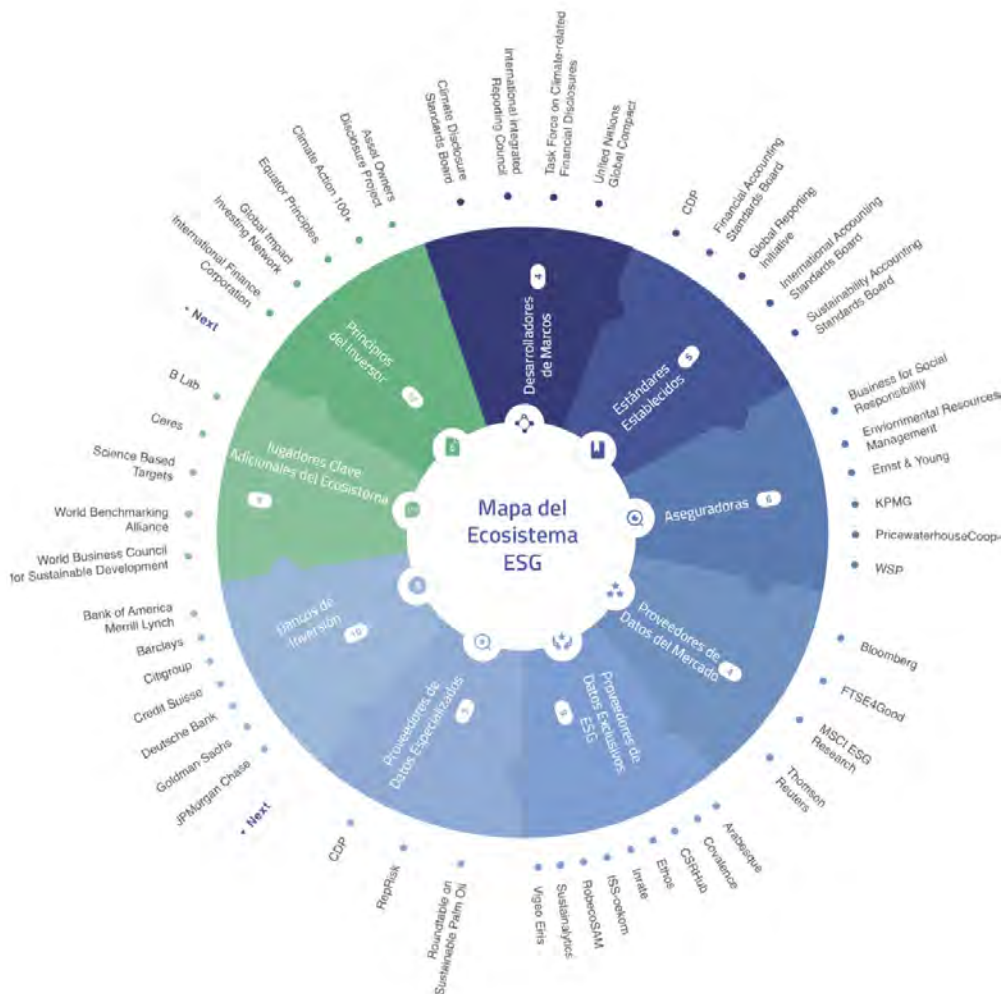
Mapa del Ecosistema ESG

Desarrolladores de Marcos 4

Climate Disclosure Standards Board
International Integrated Reporting Council
Task Force on Climate-related Financial Disclosures
United Nations Global Compact

Estándares Establecidos 5

CDP
Financial Accounting Standards Board
Global Reporting Initiative
International Accounting Standards Board
Sustainability Accounting Standards Board

Aseguradoras 6

Business for Social Responsibility
Enviornmental Resources Management
Ernst & Young
KPMG
PricewaterhouseCoop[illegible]
WSP

Proveedores de Datos del Mercado 4

Bloomberg
FTSE4Good
MSCI ESG Research
Thomson Reuters

Proveedores de Datos Exclusivos ESG 9

Arabesque
Covalence
CSRHub
Ethos
Inrate
ISS-oekom
RobecoSAM
Sustainalytics
Vigeo Eiris

Proveedores de Datos Especializados 3

CDP
RepRisk
Roundtable on Sustainable Palm Oil

Bancos de Inversión 10

Bank of America Merrill Lynch
Barclays
Citigroup
Credit Suisse
Deutsche Bank
Goldman Sachs
JPMorgan Chase
+ Next

Jugadores Clave Adicionales del Ecosistema 5

B Lab
Ceres
Science Based Targets
World Benchmarking Alliance
World Business Council for Sustainable Development

Principios del Inversor 12

Asset Owners Disclosure Project
Climate Action 100+
Equator Principles
Global Impact Investing Network
International Finance Corporation
+ Next